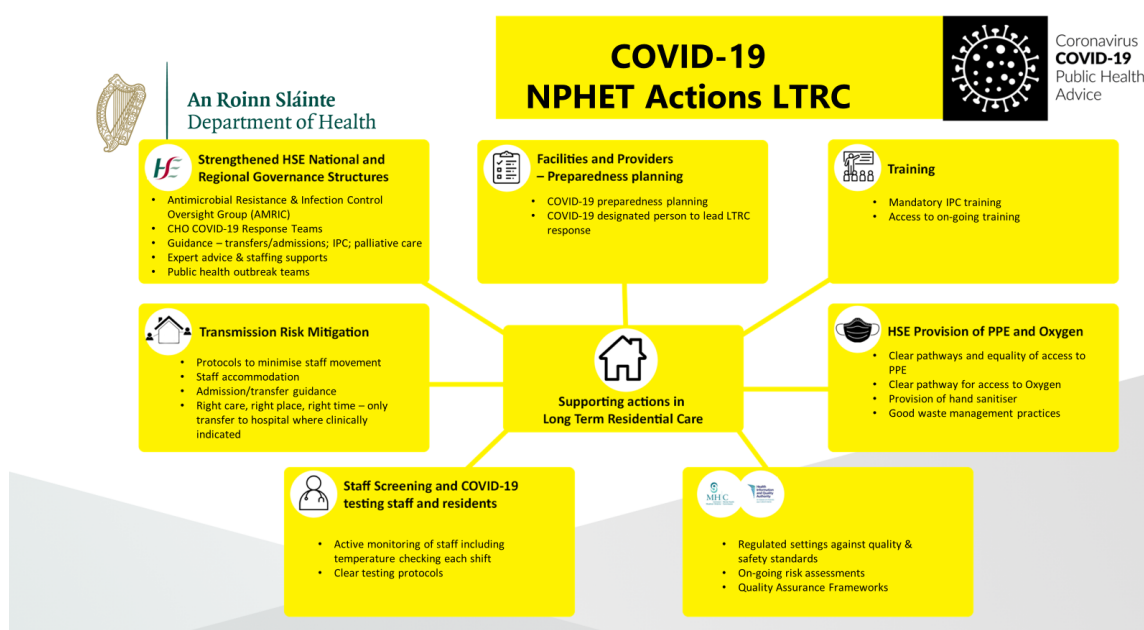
COVID-19
NPHET Actions LTRC

Coronavirus
COVID-19
Public Health
Advice

An Roinn Sláinte
Department of Health

HSE

Strengthened HSE National and Regional Governance Structures

- Antimicrobial Resistance & Infection Control Oversight Group (AMRIC)
- CHO COVID-19 Response Teams
- Guidance – transfers/admissions; IPC; palliative care
- Expert advice & staffing supports
- Public health outbreak teams

Facilities and Providers – Preparedness planning

- COVID-19 preparedness planning
- COVID-19 designated person to lead LTRC response

Training

- Mandatory IPC training
- Access to on-going training

Transmission Risk Mitigation

- Protocols to minimise staff movement
- Staff accommodation
- Admission/transfer guidance
- Right care, right place, right time – only transfer to hospital where clinically indicated

Supporting actions in Long Term Residential Care

HSE Provision of PPE and Oxygen

- Clear pathways and equality of access to PPE
- Clear pathway for access to Oxygen
- Provision of hand sanitiser
- Good waste management practices

Staff Screening and COVID-19 testing staff and residents

- Active monitoring of staff including temperature checking each shift
- Clear testing protocols

MHC

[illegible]

- Regulated settings against quality & safety standards
- On-going risk assessments
- Quality Assurance Frameworks